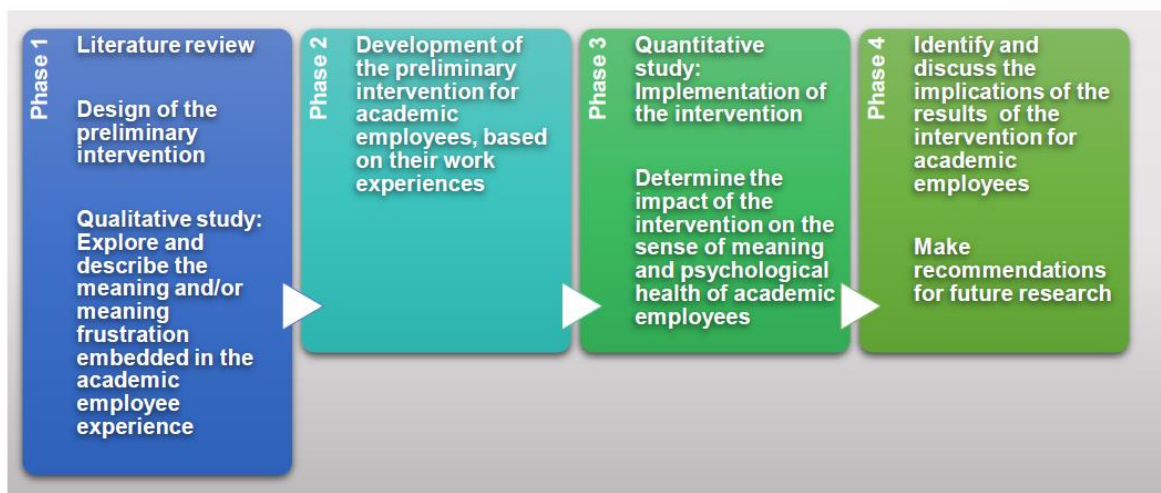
Phase 1

Literature review

Design of the preliminary intervention

Qualitative study: Explore and describe the meaning and/or meaning frustration embedded in the academic employee experience

Phase 2

Development of the preliminary intervention for academic employees, based on their work experiences

Phase 3

Quantitative study: Implementation of the intervention

Determine the impact of the intervention on the sense of meaning and psychological health of academic employees

Phase 4

Identify and discuss the implications of the results of the intervention for academic employees

Make recommendations for future research